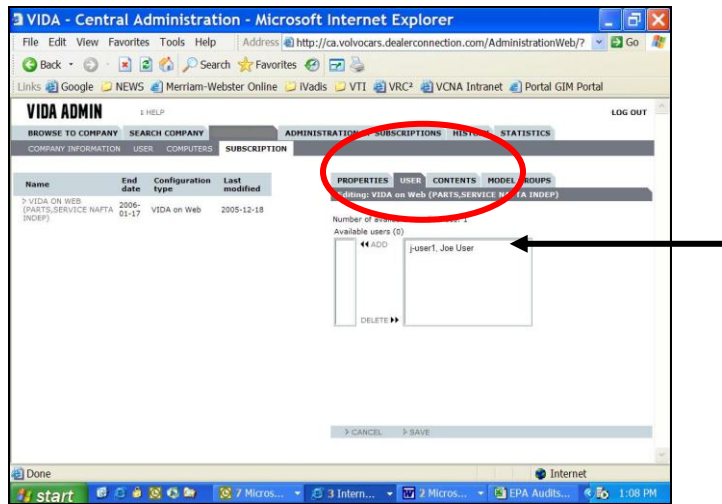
VIDA - Central Administration - Microsoft Internet Explorer

File Edit View Favorites Tools Help Address http://ca.volvocars.dealerconnection.com/AdministrationWeb/? Go

Back Search Favorites

Links Google NEWS Merriam-Webster Online IVadis VTI VRC² VCNA Intranet Portal GIM Portal

VIDA ADMIN HELP LOG OUT

BROWSE TO COMPANY SEARCH COMPANY ADMINISTRATION OF SUBSCRIPTIONS HISTORY STATISTICS

COMPANY INFORMATION USER COMPUTERS SUBSCRIPTION

| Name | End date | Configuration type | Last modified |
|---|---|---|---|
| VIDA ON WEB (PARTS,SERVICE NAFTA INDEP) | 2006-01-17 | VIDA on Web | 2005-12-18 |

PROPERTIES USER CONTENTS MODEL GROUPS

Editing: VIDA on Web (PARTS,SERVICE NAFTA INDEP)

Number of available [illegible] 1

Available users (0)

ADD

j-user1, Joe User

DELETE

CANCEL SAVE

Done Internet

start 7 Micros... 3 Intern... 2 Micros... EPA Audits... 1:08 PM